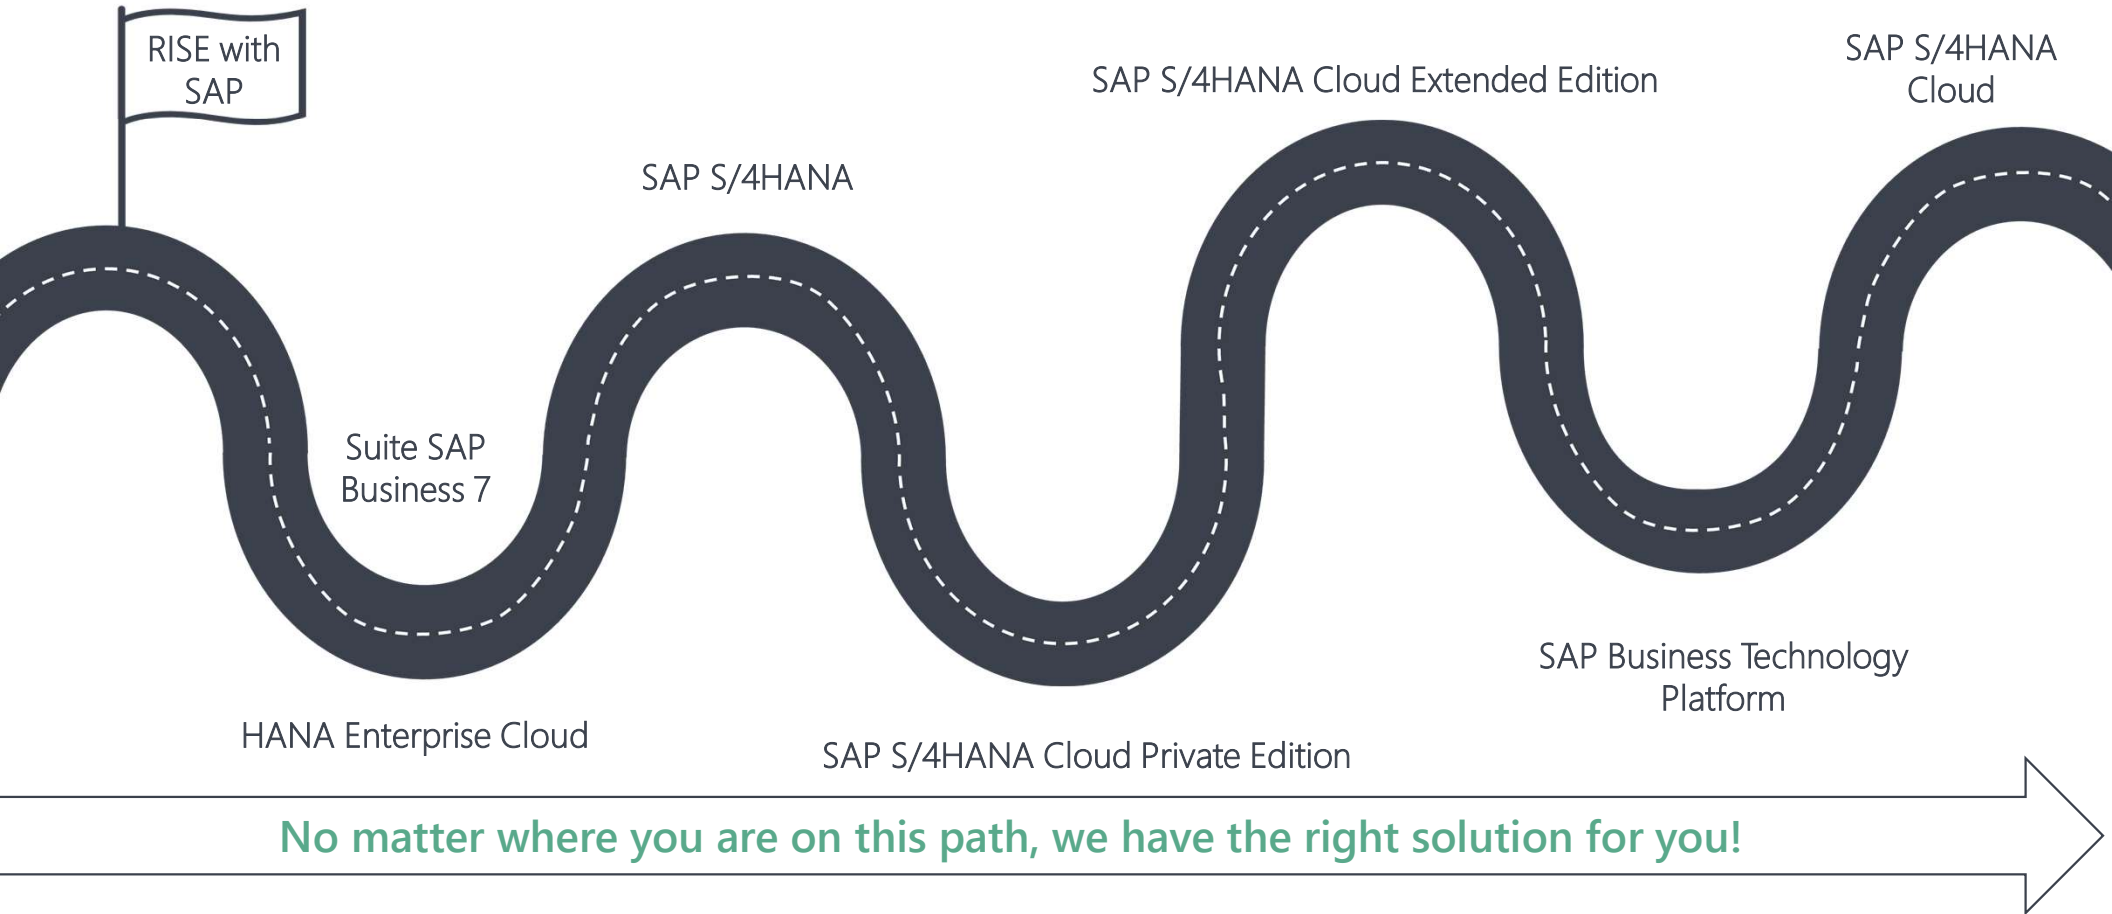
RISE with SAP

Suite SAP Business 7

HANA Enterprise Cloud

SAP S/4HANA

SAP S/4HANA Cloud Private Edition

SAP S/4HANA Cloud Extended Edition

SAP Business Technology Platform

SAP S/4HANA Cloud

No matter where you are on this path, we have the right solution for you!